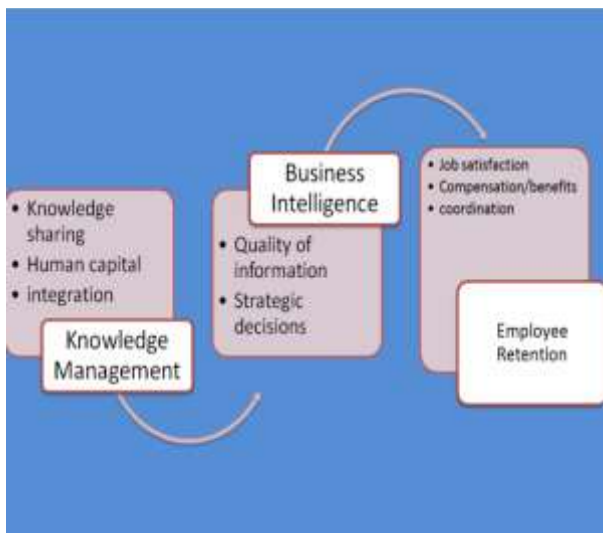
• Knowledge sharing
• Human capital
• integration

Knowledge Management

Business Intelligence

• Quality of information
• Strategic decisions

• Job satisfaction
• Compensation/benefits
• coordination

Employee Retention